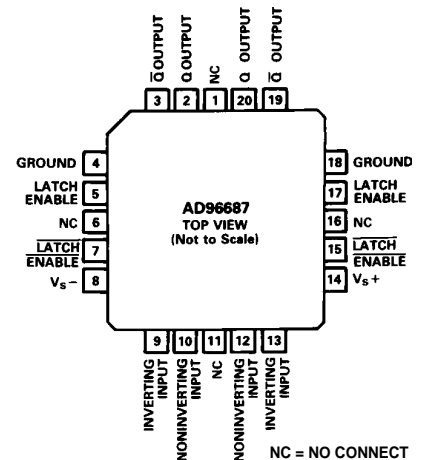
$\overline{Q}$ OUTPUT
Q OUTPUT
NC
Q OUTPUT
$\overline{Q}$ OUTPUT

3
2
1
20
19

GROUND 4
LATCH ENABLE 5
NC 6
$\overline{\text{LATCH}}$ $\overline{\text{ENABLE}}$ 7
$V_S-$ 8

AD96687
TOP VIEW
(Not to Scale)

18 GROUND
17 LATCH ENABLE
16 NC
15 $\overline{\text{LATCH}}$ $\overline{\text{ENABLE}}$
14 $V_S+$

9
10
11
12
13

INVERTING INPUT
NONINVERTING INPUT
NC
NONINVERTING INPUT
INVERTING INPUT

NC = NO CONNECT